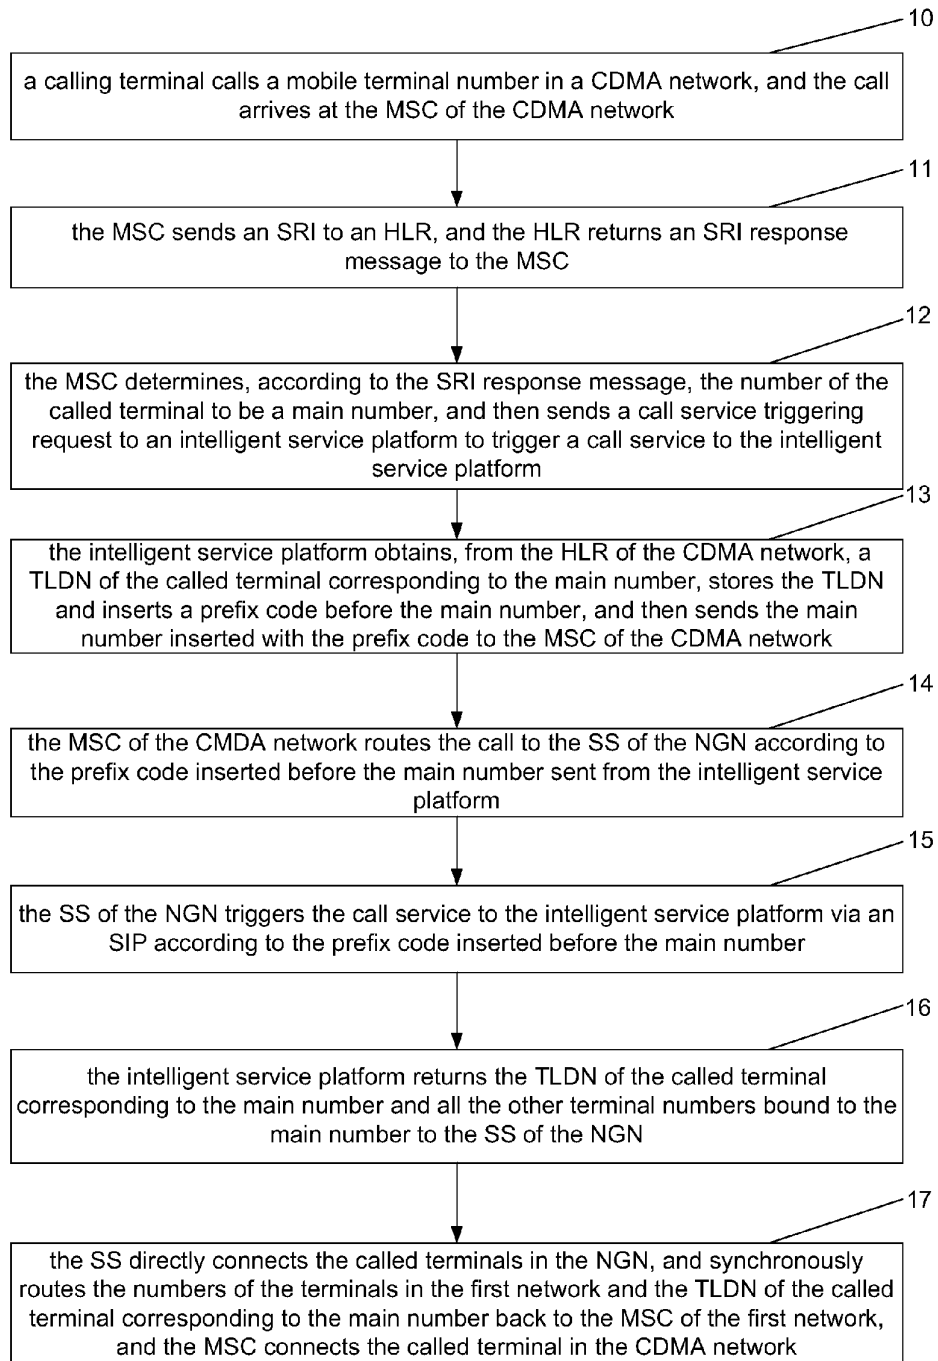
10

a calling terminal calls a mobile terminal number in a CDMA network, and the call arrives at the MSC of the CDMA network

11

the MSC sends an SRI to an HLR, and the HLR returns an SRI response message to the MSC

12

the MSC determines, according to the SRI response message, the number of the called terminal to be a main number, and then sends a call service triggering request to an intelligent service platform to trigger a call service to the intelligent service platform

13

the intelligent service platform obtains, from the HLR of the CDMA network, a TLDN of the called terminal corresponding to the main number, stores the TLDN and inserts a prefix code before the main number, and then sends the main number inserted with the prefix code to the MSC of the CDMA network

14

the MSC of the CMDA network routes the call to the SS of the NGN according to the prefix code inserted before the main number sent from the intelligent service platform

15

the SS of the NGN triggers the call service to the intelligent service platform via an SIP according to the prefix code inserted before the main number

16

the intelligent service platform returns the TLDN of the called terminal corresponding to the main number and all the other terminal numbers bound to the main number to the SS of the NGN

17

the SS directly connects the called terminals in the NGN, and synchronously routes the numbers of the terminals in the first network and the TLDN of the called terminal corresponding to the main number back to the MSC of the first network, and the MSC connects the called terminal in the CDMA network